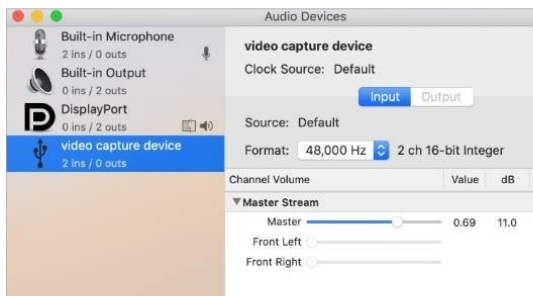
Audio Devices

Built-in Microphone
2 ins / 0 outs

Built-in Output
0 ins / 2 outs

DisplayPort
0 ins / 2 outs

video capture device
2 ins / 0 outs

video capture device

Clock Source: Default

Input Output

Source: Default

Format: 48,000 Hz 2 ch 16-bit Integer

| Channel Volume | Value | dB |
|---|---|---|
| ▼Master Stream | | |
| Master | 0.69 | 11.0 |
| Front Left | | |
| Front Right | | |